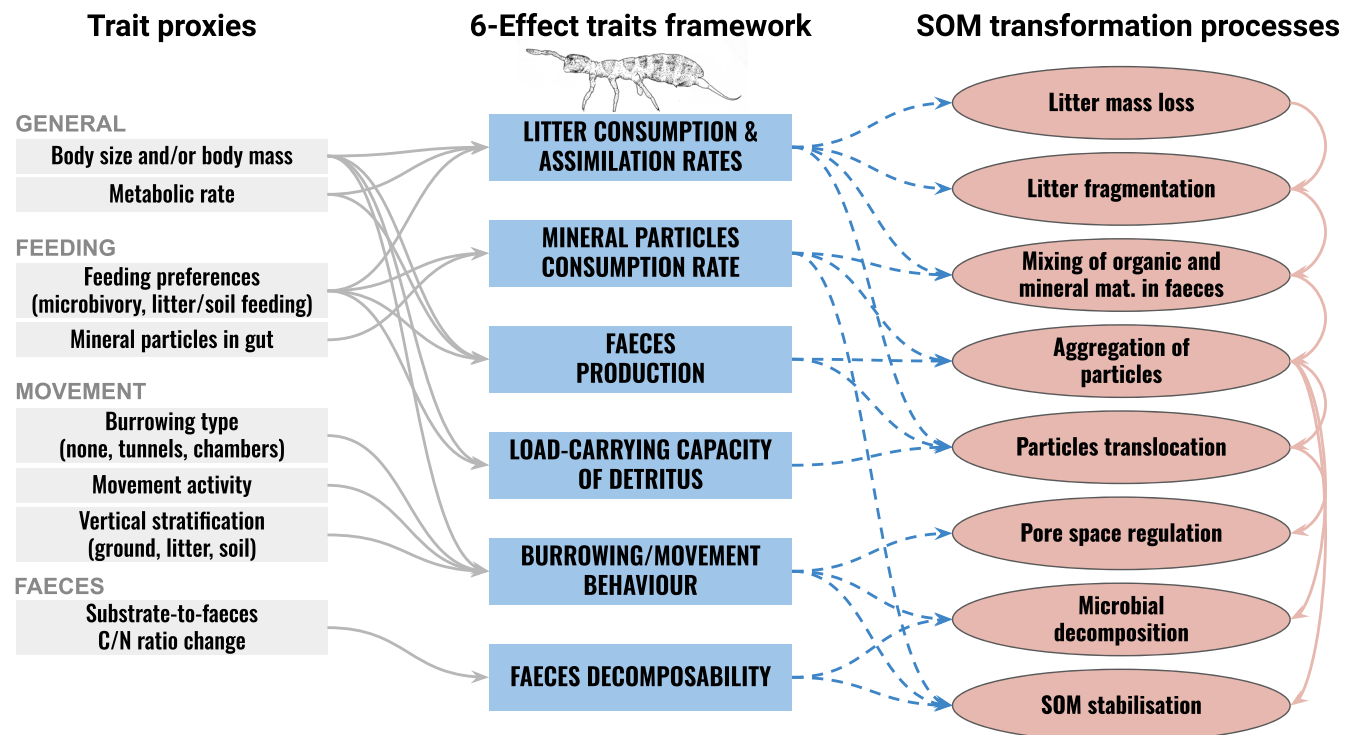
Trait proxies

6-Effect traits framework

SOM transformation processes

GENERAL

Body size and/or body mass

Metabolic rate

FEEDING

Feeding preferences (microbivory, litter/soil feeding)

Mineral particles in gut

MOVEMENT

Burrowing type (none, tunnels, chambers)

Movement activity

Vertical stratification (ground, litter, soil)

FAECES

Substrate-to-faeces C/N ratio change

LITTER CONSUMPTION & ASSIMILATION RATES

MINERAL PARTICLES CONSUMPTION RATE

FAECES PRODUCTION

LOAD-CARRYING CAPACITY OF DETRITUS

BURROWING/MOVEMENT BEHAVIOUR

FAECES DECOMPOSABILITY

Litter mass loss

Litter fragmentation

Mixing of organic and mineral mat. in faeces

Aggregation of particles

Particles translocation

Pore space regulation

Microbial decomposition

SOM stabilisation